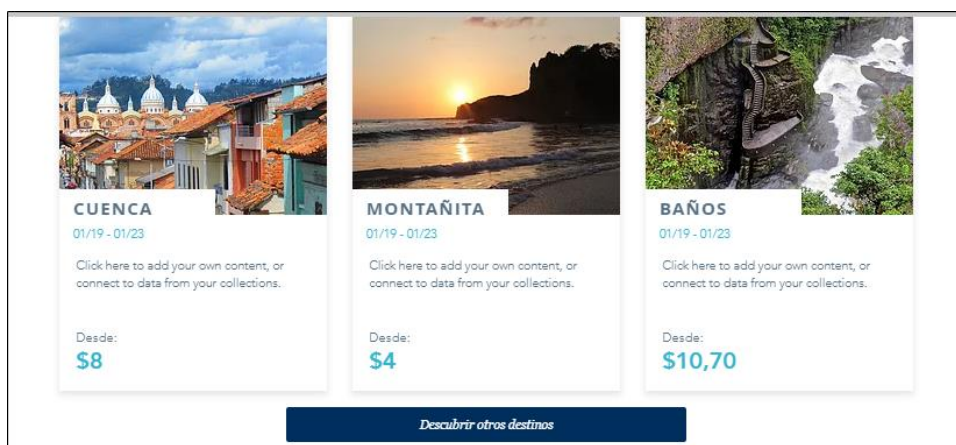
CUENCA
01/19 - 01/23
Click here to add your own content, or connect to data from your collections.
Desde:
$8

MONTAÑITA
01/19 - 01/23
Click here to add your own content, or connect to data from your collections.
Desde:
$4

BAÑOS
01/19 - 01/23
Click here to add your own content, or connect to data from your collections.
Desde:
$10,70

Descubrir otros destinos